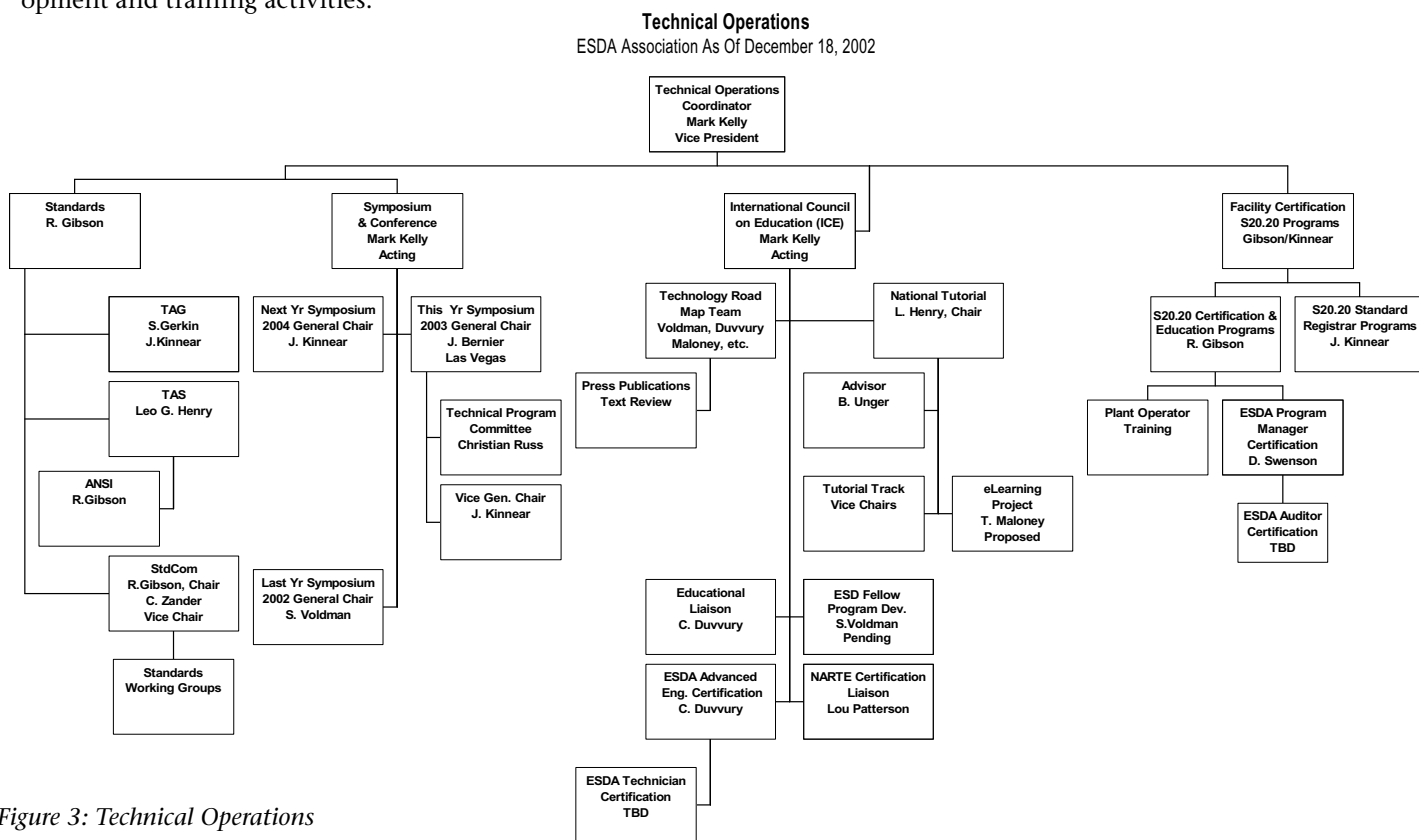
opment and training activities.

Technical Operations
ESDA Association As Of December 18, 2002

Technical Operations Coordinator
Mark Kelly
Vice President

Standards
R. Gibson

TAG
S.Gerkin
J.Kinnear

TAS
Leo G. Henry

ANSI
R.Gibson

StdCom
R.Gibson, Chair
C. Zander
Vice Chair

Standards Working Groups

Symposium & Conference
Mark Kelly
Acting

Next Yr Symposium
2004 General Chair
J. Kinnear

This Yr Symposium
2003 General Chair
J. Bernier
Las Vegas

Technical Program Committee
Christian Russ

Vice Gen. Chair
J. Kinnear

Last Yr Symposium
2002 General Chair
S. Voldman

International Council on Education (ICE)
Mark Kelly
Acting

Technology Road Map Team
Voldman, Duvvury
Maloney, etc.

Press Publications
Text Review

National Tutorial
L. Henry, Chair

Advisor
B. Unger

Tutorial Track
Vice Chairs

eLearning Project
T. Maloney
Proposed

Educational Liaison
C. Duvvury

ESD Fellow
Program Dev.
S.Voldman
Pending

ESDA Advanced Eng. Certification
C. Duvvury

NARTE Certification Liaison
Lou Patterson

ESDA Technician Certification
TBD

Facility Certification
S20.20 Programs
Gibson/Kinnear

S20.20 Certification & Education Programs
R. Gibson

S20.20 Standard Registrar Programs
J. Kinnear

Plant Operator Training

ESDA Program Manager Certification
D. Swenson

ESDA Auditor Certification
TBD

Figure 3: Technical Operations